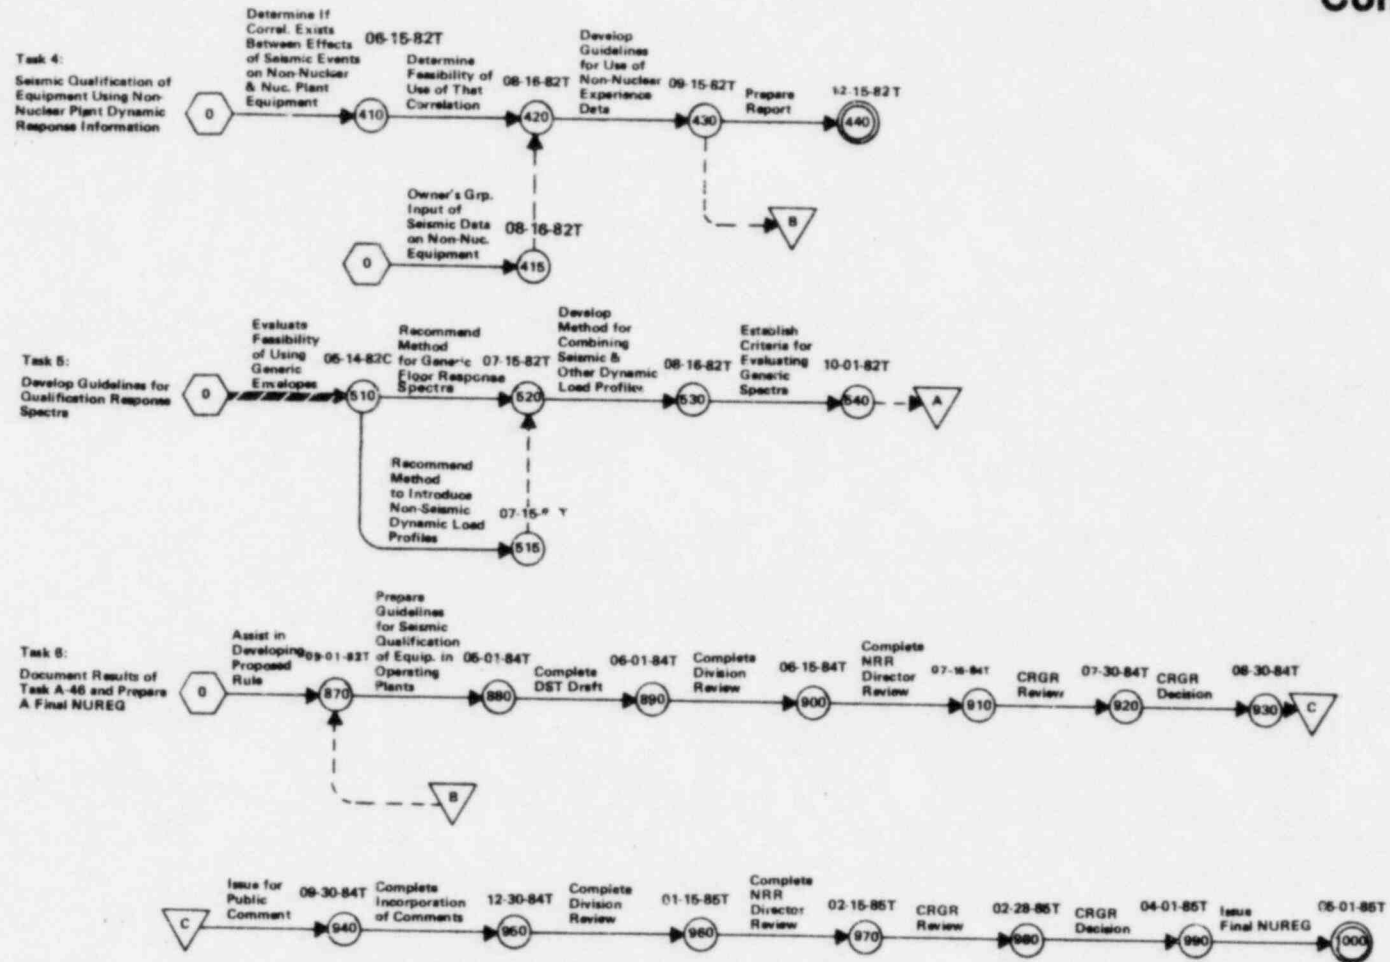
Co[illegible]

Task 4:
Seismic Qualification of Equipment Using Non-Nuclear Plant Dynamic Response Information

0

Determine If Correl. Exists Between Effects of Seismic Events on Non-Nuclear & Nuc. Plant Equipment

06-15-82T

410

Determine Feasibility of Use of That Correlation

08-16-82T

420

Develop Guidelines for Use of Non-Nuclear Experience Data

09-15-82T

430

Prepare Report

12-15-82T

440

B

0

Owner's Grp. Input of Seismic Data on Non-Nuc. Equipment

08-16-82T

415

Task 5:
Develop Guidelines for Qualification Response Spectra

0

Evaluate Feasibility of Using Generic Envelopes

06-14-82C

510

Recommend Method for Generic Floor Response Spectra

07-15-82T

520

Develop Method for Combining Seismic & Other Dynamic Load Profiles

08-16-82T

530

Establish Criteria for Evaluating Generic Spectra

10-01-82T

540

A

Recommend Method to Introduce Non-Seismic Dynamic Load Profiles

07-15-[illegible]T

515

Task 6:
Document Results of Task A-46 and Prepare A Final NUREG

0

Assist in Developing Proposed Rule

09-01-83T

870

Prepare Guidelines for Seismic Qualification of Equip. in Operating Plants

05-01-84T

880

Complete DST Draft

06-01-84T

890

Complete Division Review

06-15-84T

900

Complete NRR Director Review

07-16-84T

910

CRGR Review

07-30-84T

920

CRGR Decision

08-30-84T

930

C

B

C

Issue for Public Comment

09-30-84T

940

Complete Incorporation of Comments

12-30-84T

950

Complete Division Review

01-15-85T

960

Complete NRR Director Review

02-15-85T

970

CRGR Review

02-28-85T

980

CRGR Decision

04-01-85T

990

Issue Final NUREG

05-01-85T

1000